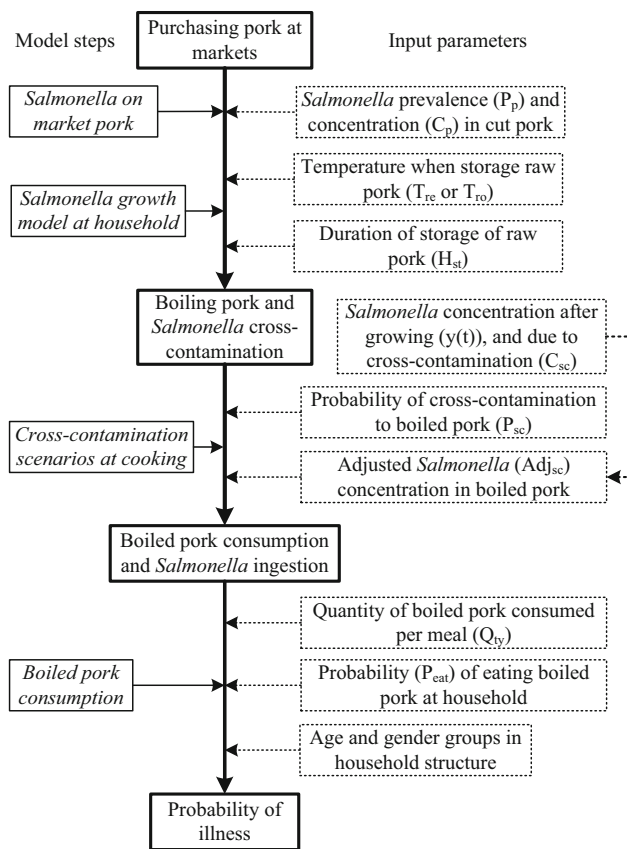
Model steps

Purchasing pork at markets

Input parameters

Salmonella on market pork

Salmonella prevalence ($P_p$) and concentration ($C_p$) in cut pork

Temperature when storage raw pork ($T_{re}$ or $T_{ro}$)

Salmonella growth model at household

Duration of storage of raw pork ($H_{st}$)

Boiling pork and Salmonella cross-contamination

Salmonella concentration after growing (y(t)), and due to cross-contamination ($C_{sc}$)

Probability of cross-contamination to boiled pork ($P_{sc}$)

Cross-contamination scenarios at cooking

Adjusted Salmonella ($Adj_{sc}$) concentration in boiled pork

Boiled pork consumption and Salmonella ingestion

Quantity of boiled pork consumed per meal ($Q_{ty}$)

Boiled pork consumption

Probability ($P_{eat}$) of eating boiled pork at household

Age and gender groups in household structure

Probability of illness